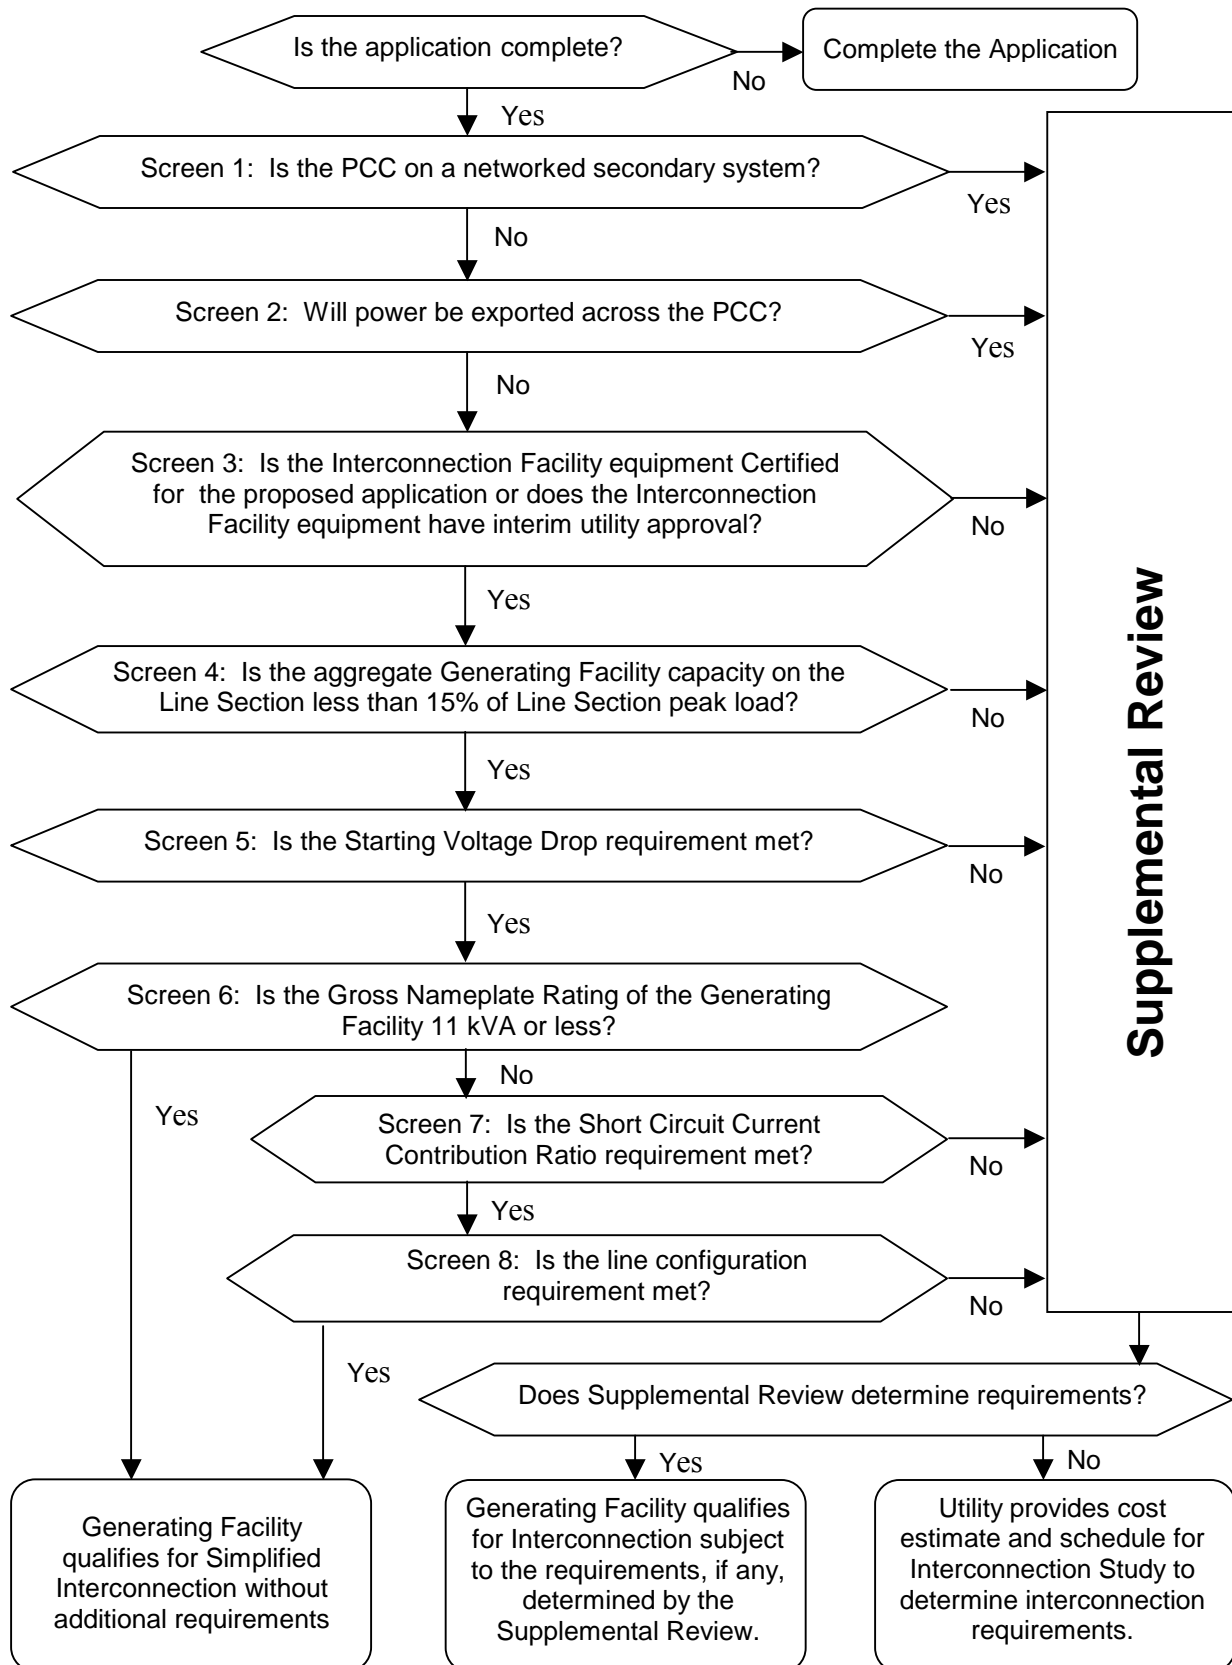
Is the application complete?

No

Complete the Application

Yes

Screen 1: Is the PCC on a networked secondary system?

Yes

No

Screen 2: Will power be exported across the PCC?

Yes

No

Screen 3: Is the Interconnection Facility equipment Certified for the proposed application or does the Interconnection Facility equipment have interim utility approval?

No

Yes

Screen 4: Is the aggregate Generating Facility capacity on the Line Section less than 15% of Line Section peak load?

No

Yes

Screen 5: Is the Starting Voltage Drop requirement met?

No

Yes

Screen 6: Is the Gross Nameplate Rating of the Generating Facility 11 kVA or less?

Yes

No

Screen 7: Is the Short Circuit Current Contribution Ratio requirement met?

No

Yes

Screen 8: Is the line configuration requirement met?

No

Supplemental Review

Yes

Does Supplemental Review determine requirements?

Yes

No

Generating Facility qualifies for Simplified Interconnection without additional requirements

Generating Facility qualifies for Interconnection subject to the requirements, if any, determined by the Supplemental Review.

Utility provides cost estimate and schedule for Interconnection Study to determine interconnection requirements.